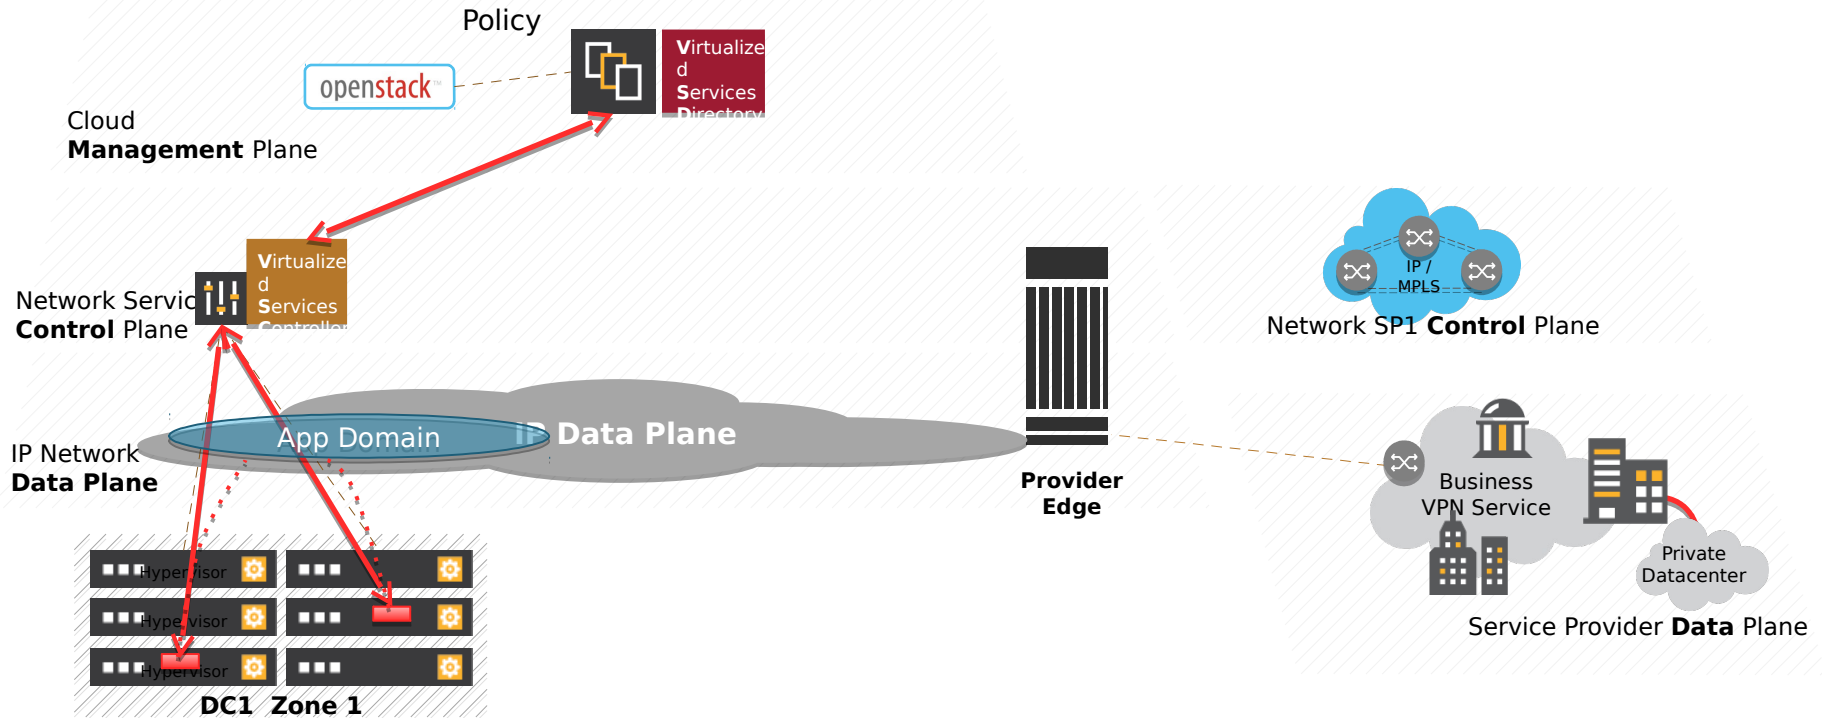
Policy

openstack

Virtualized Services Directory

Cloud **Management** Plane

Virtualized Services Controller

Network Servic **Control** Plane

IP / MPLS

Network SP1 **Control** Plane

App Domain

IP Data Plane

IP Network **Data Plane**

Provider Edge

Business VPN Service

Private Datacenter

Service Provider **Data** Plane

Hypervisor

Hypervisor

Hypervisor

DC1 Zone 1